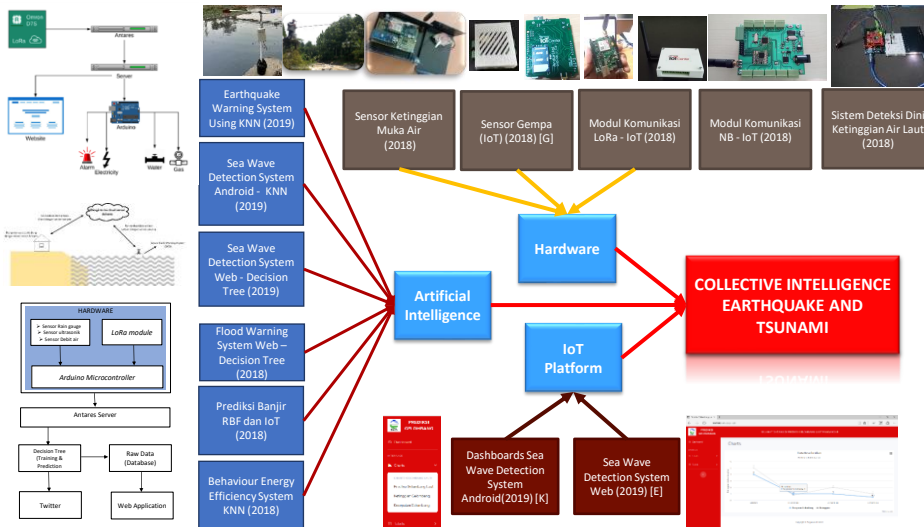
Gateway
LoRa
Antares
Server
Website
Arduino
Alarm
Electricity
Water
Gas

HARDWARE
➢ Sensor Rain gauge
➢ Sensor ultrasonik
➢ Sensor Debit air
LoRa module
Arduino Microcontroller
Antares Server
Decision Tree (Training & Prediction
Raw Data (Database)
Twitter
Web Application

Earthquake Warning System Using KNN (2019)

Sea Wave Detection System Android - KNN (2019)

Sea Wave Detection System Web - Decision Tree (2019)

Flood Warning System Web – Decision Tree (2018)

Prediksi Banjir RBF dan IoT (2018)

Behaviour Energy Efficiency System KNN (2018)

Sensor Ketinggian Muka Air (2018)

Sensor Gempa (IoT) (2018) [G]

Modul Komunikasi LoRa - IoT (2018)

Modul Komunikasi NB - IoT (2018)

Sistem Deteksi Dini Ketinggian Air Laut (2018)

Hardware

Artificial Intelligence

IoT Platform

COLLECTIVE INTELLIGENCE EARTHQUAKE AND TSUNAMI

Dashboards Sea Wave Detection System Android(2019) [K]

Sea Wave Detection System Web (2019) [E]

Charts